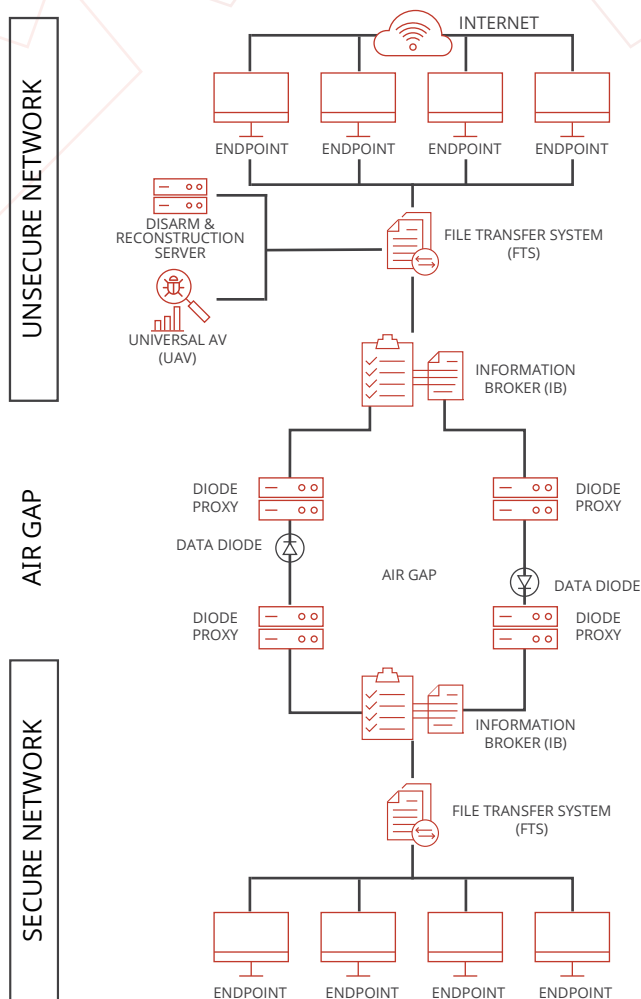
UNSECURE NETWORK

INTERNET

ENDPOINT ENDPOINT ENDPOINT ENDPOINT

DISARM & RECONSTRUCTION SERVER

FILE TRANSFER SYSTEM (FTS)

UNIVERSAL AV (UAV)

INFORMATION BROKER (IB)

AIR GAP

DIODE PROXY

DIODE PROXY

DATA DIODE

AIR GAP

DATA DIODE

DIODE PROXY

DIODE PROXY

SECURE NETWORK

INFORMATION BROKER (IB)

FILE TRANSFER SYSTEM (FTS)

ENDPOINT ENDPOINT ENDPOINT ENDPOINT